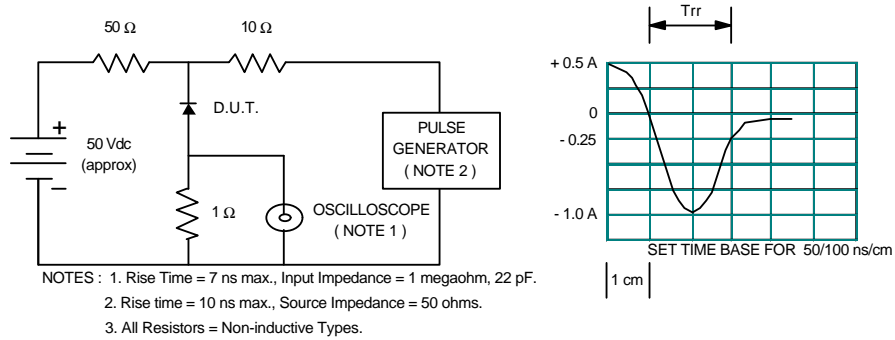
50 Ω

10 Ω

+

50 Vdc
(approx)

−

D.U.T.

PULSE
GENERATOR
( NOTE 2 )

1 Ω

OSCILLOSCOPE
( NOTE 1 )

NOTES : 1. Rise Time = 7 ns max., Input Impedance = 1 megaohm, 22 pF.
2. Rise time = 10 ns max., Source Impedance = 50 ohms.
3. All Resistors = Non-inductive Types.

Trr

+ 0.5 A

0

- 0.25

- 1.0 A

SET TIME BASE FOR 50/100 ns/cm

1 cm